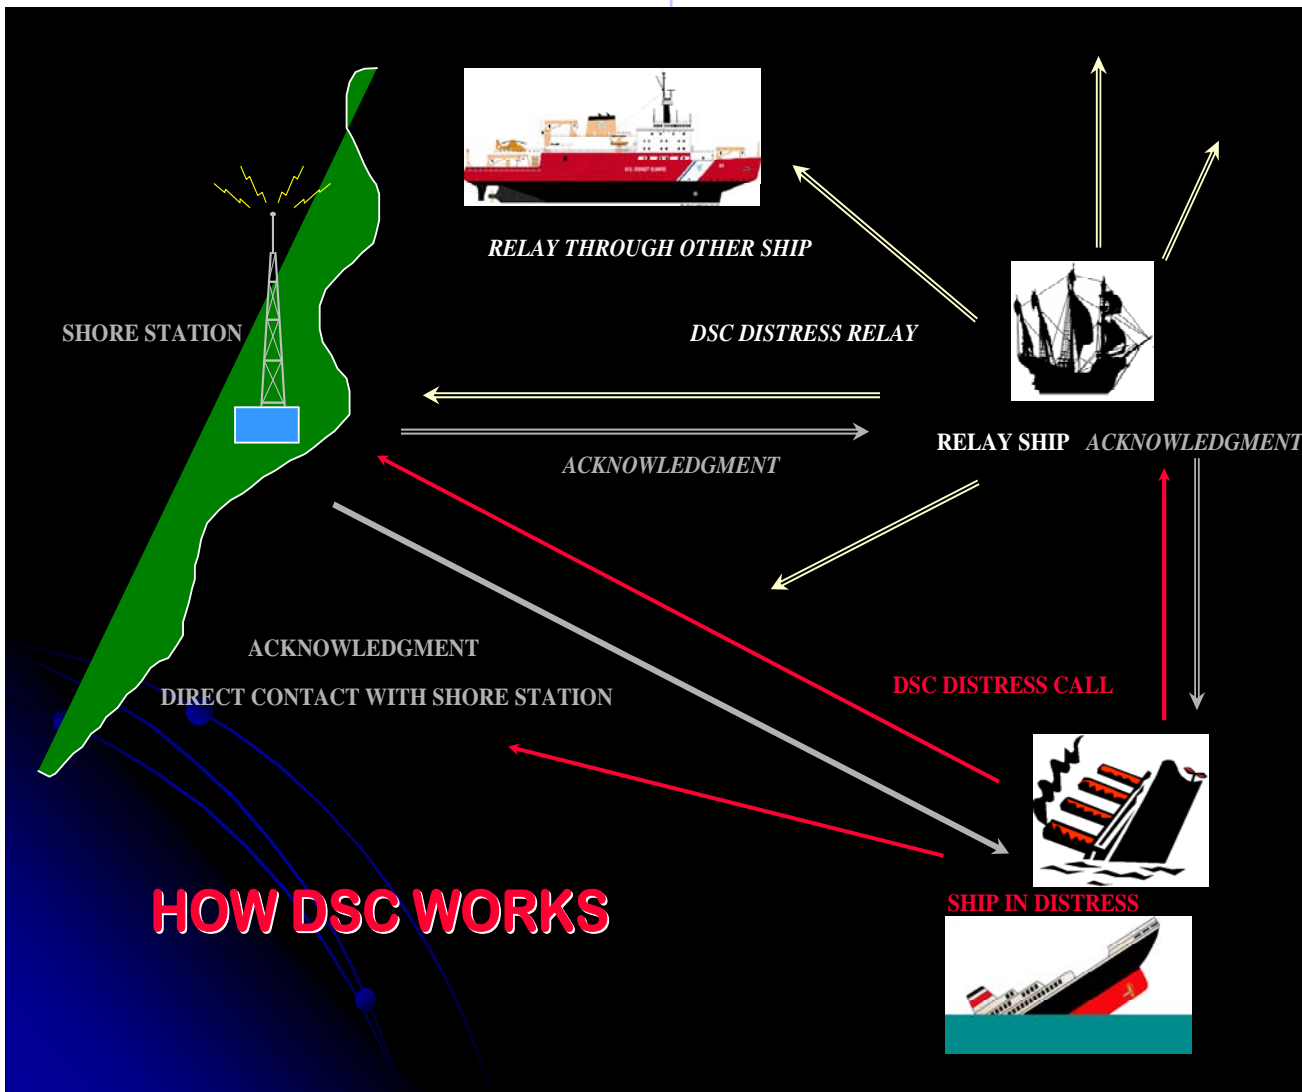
RELAY THROUGH OTHER SHIP

SHORE STATION

DSC DISTRESS RELAY

RELAY SHIP

ACKNOWLEDGMENT

ACKNOWLEDGMENT

ACKNOWLEDGMENT

DIRECT CONTACT WITH SHORE STATION

DSC DISTRESS CALL

HOW DSC WORKS

SHIP IN DISTRESS